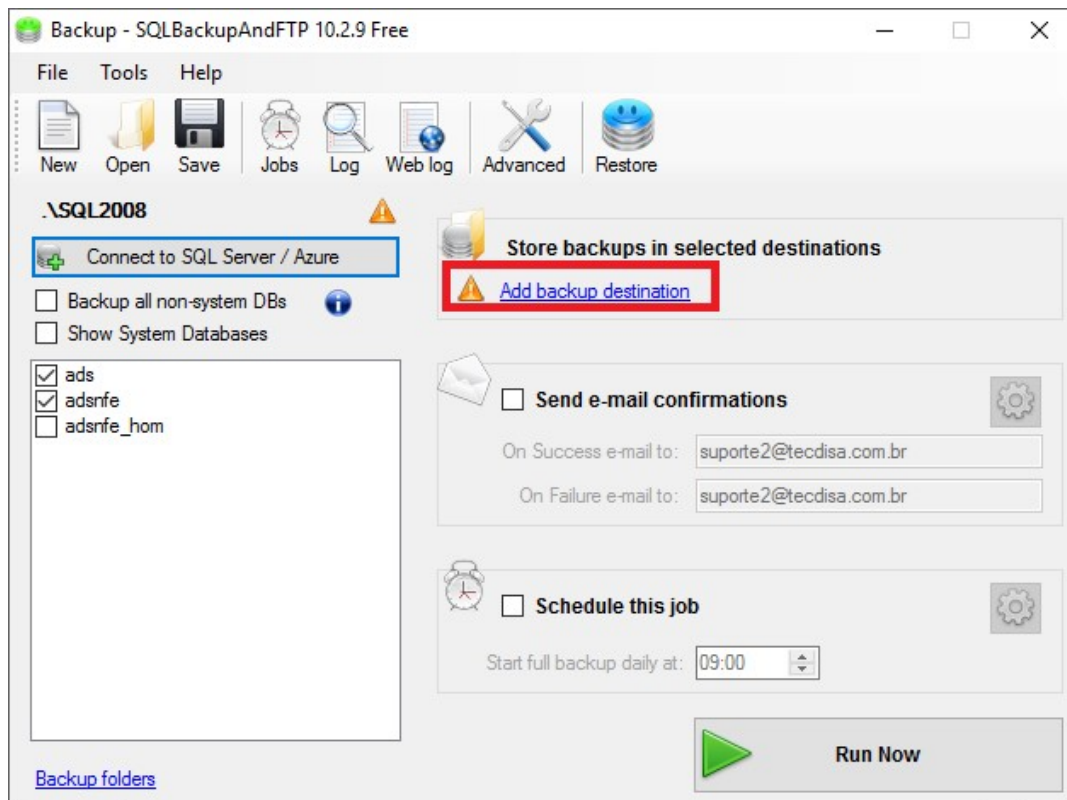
Backup - SQLBackupAndFTP 10.2.9 Free

File Tools Help

New Open Save Jobs Log Web log Advanced Restore

.\SQL2008

Connect to SQL Server / Azure

Backup all non-system DBs

Show System Databases

ads
adsnfe
adsnfe_hom

Backup folders

Store backups in selected destinations

Add backup destination

Send e-mail confirmations

On Success e-mail to: suporte2@tecdisa.com.br

On Failure e-mail to: suporte2@tecdisa.com.br

Schedule this job

Start full backup daily at: 09:00

Run Now